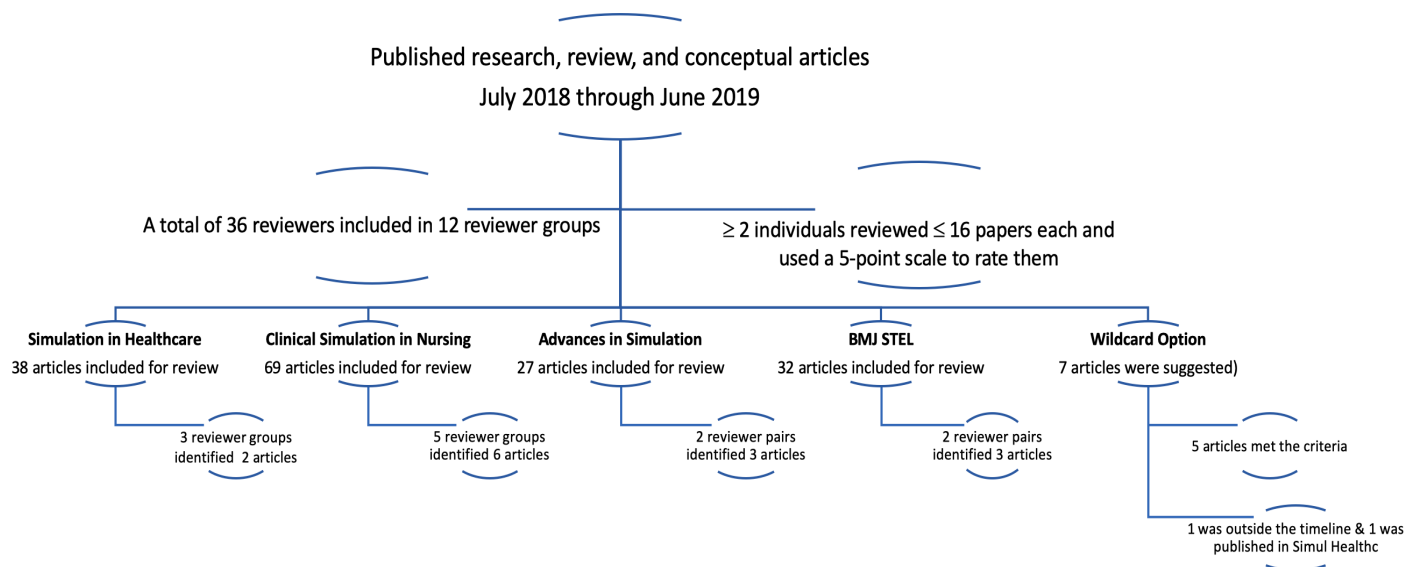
Published research, review, and conceptual articles
July 2018 through June 2019

A total of 36 reviewers included in 12 reviewer groups

$\geq$ 2 individuals reviewed $\leq$ 16 papers each and used a 5-point scale to rate them

Simulation in Healthcare
38 articles included for review

3 reviewer groups identified 2 articles

Clinical Simulation in Nursing
69 articles included for review

5 reviewer groups identified 6 articles

Advances in Simulation
27 articles included for review

2 reviewer pairs identified 3 articles

BMJ STEL
32 articles included for review

2 reviewer pairs identified 3 articles

Wildcard Option
7 articles were suggested)

5 articles met the criteria

1 was outside the timeline & 1 was published in Simul Healthc